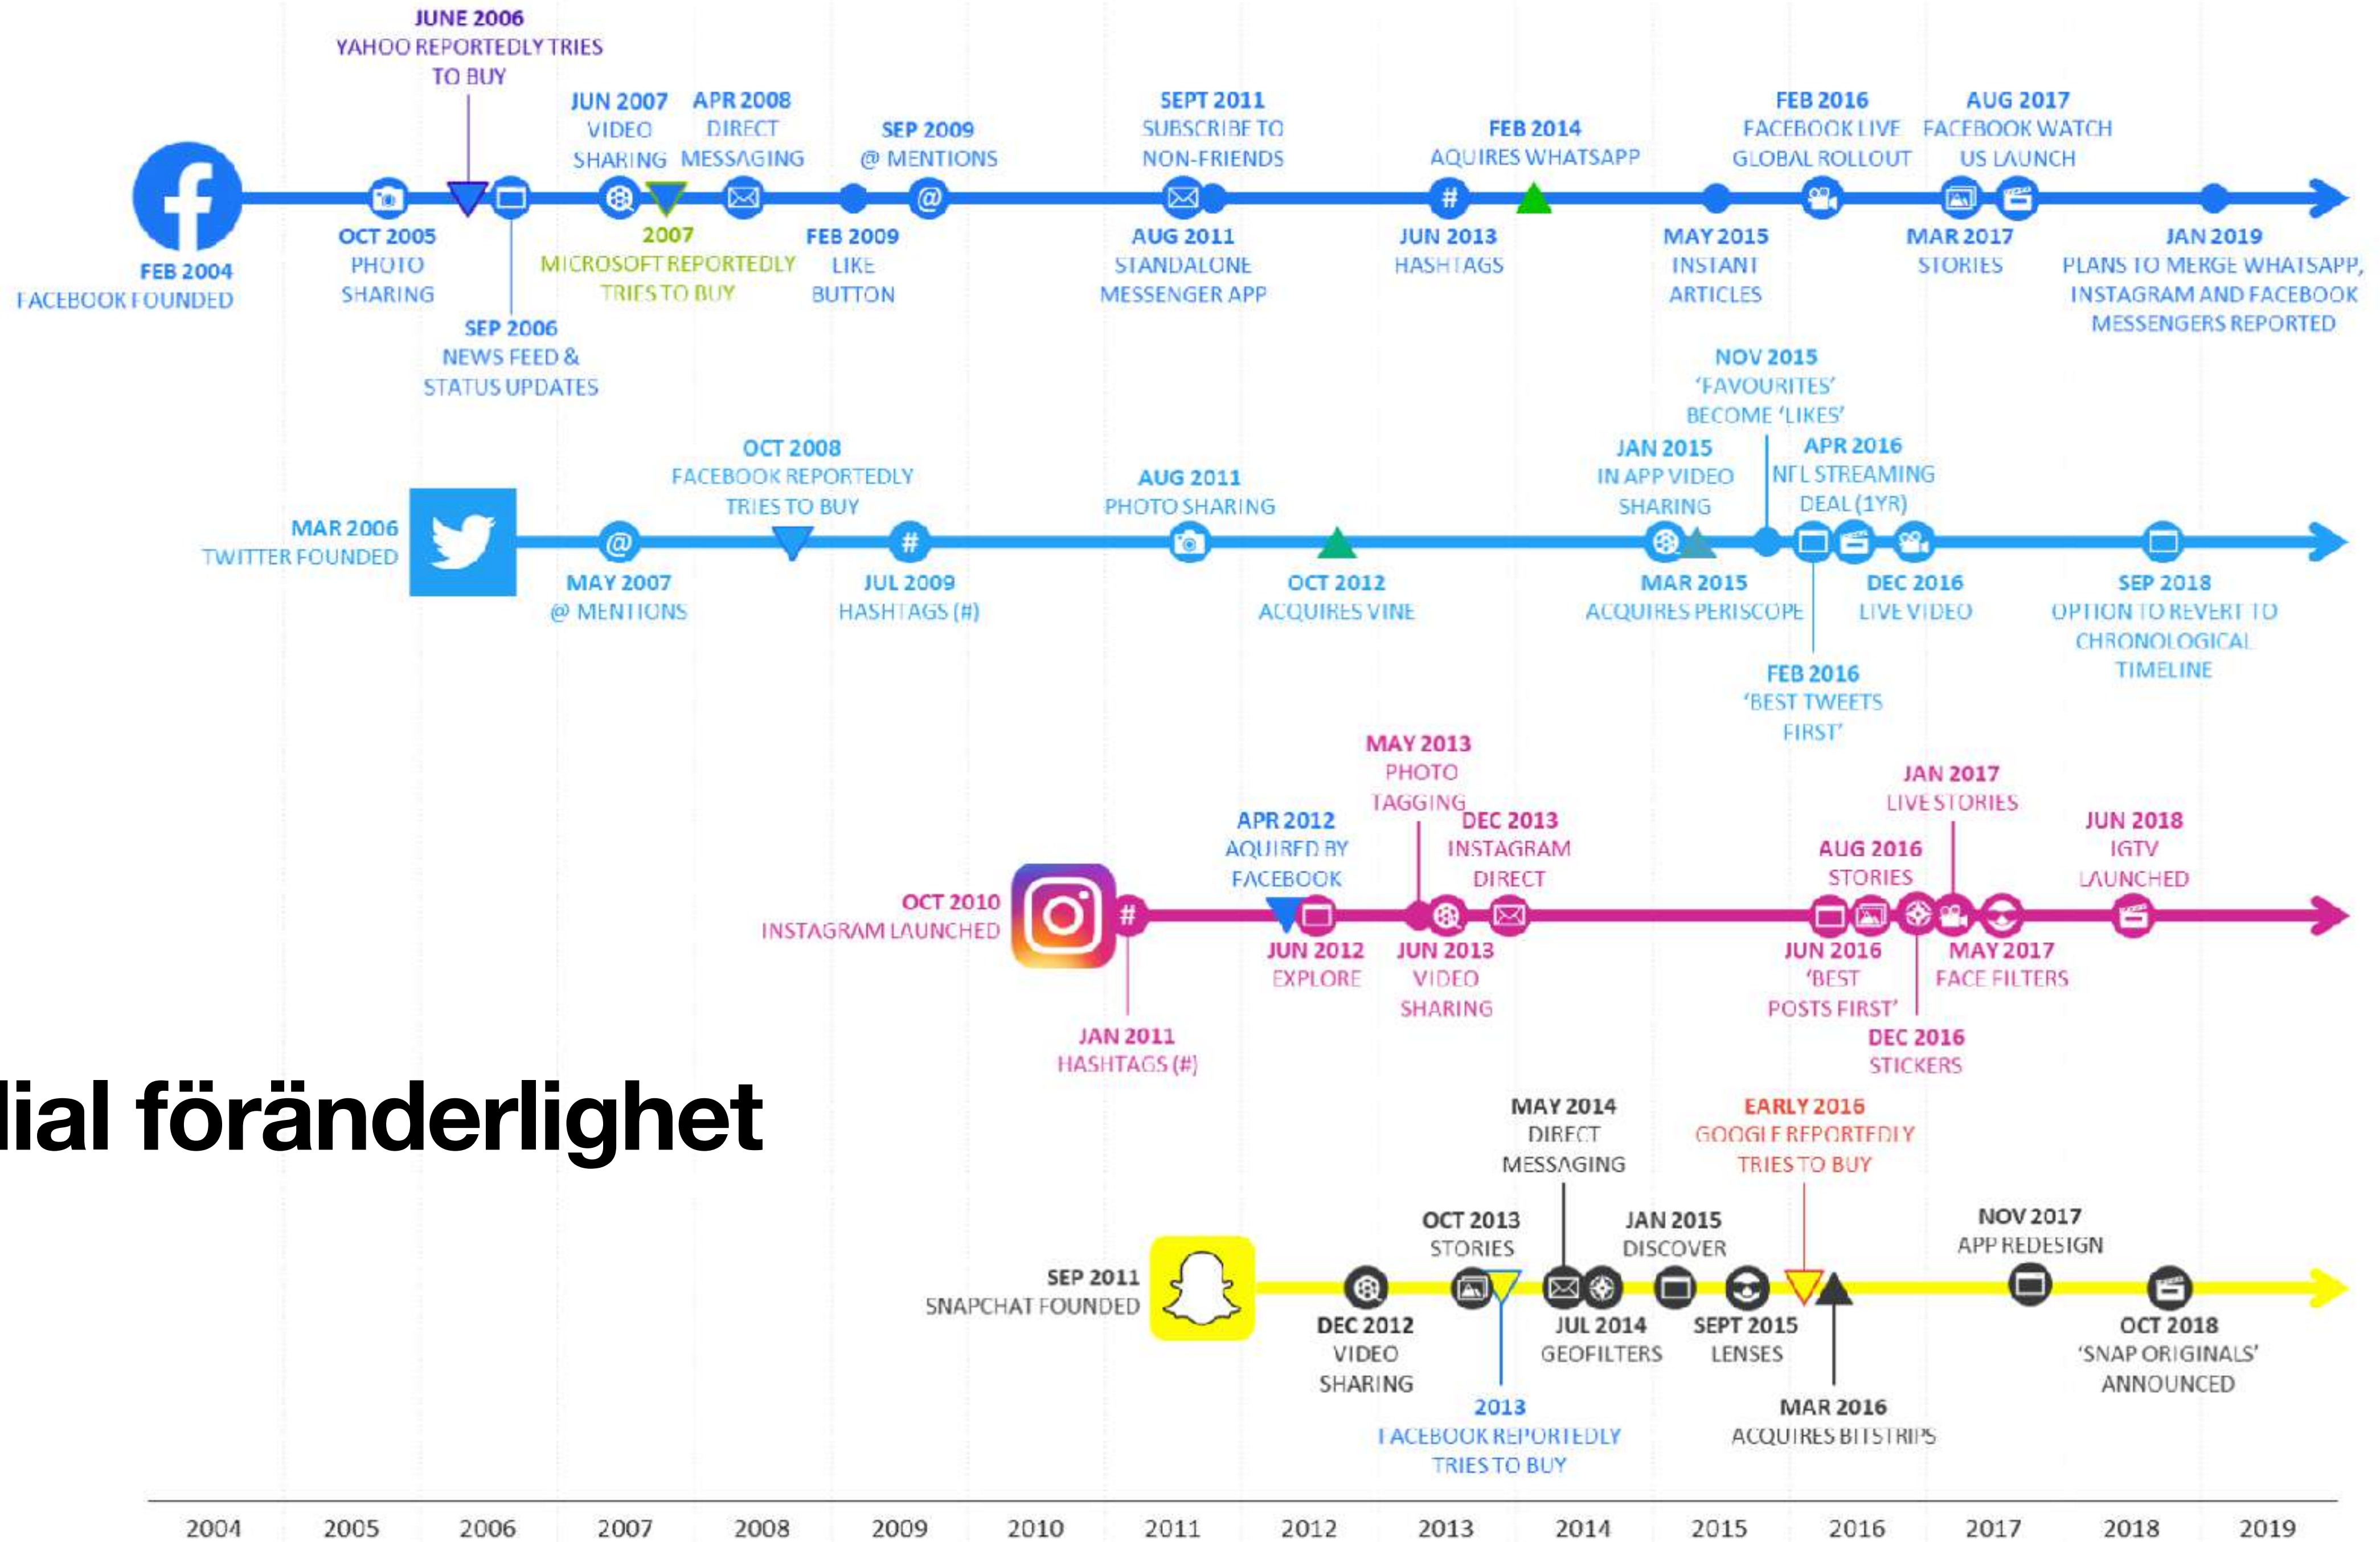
JUNE 2006
YAHOO REPORTEDLY TRIES TO BUY

JUN 2007
VIDEO SHARING

APR 2008
DIRECT MESSAGING

SEP 2009
@ MENTIONS

SEPT 2011
SUBSCRIBE TO NON-FRIENDS

FEB 2014
AQUIRES WHATSAPP

FEB 2016
FACEBOOK LIVE GLOBAL ROLLOUT

AUG 2017
FACEBOOK WATCH US LAUNCH

FEB 2004
FACEBOOK FOUNDED

OCT 2005
PHOTO SHARING

SEP 2006
NEWS FEED & STATUS UPDATES

2007
MICROSOFT REPORTEDLY TRIES TO BUY

FEB 2009
LIKE BUTTON

AUG 2011
STANDALONE MESSENGER APP

JUN 2013
HASHTAGS

MAY 2015
INSTANT ARTICLES

MAR 2017
STORIES

JAN 2019
PLANS TO MERGE WHATSAPP, INSTAGRAM AND FACEBOOK MESSENGERS REPORTED

NOV 2015
'FAVOURITES' BECOME 'LIKES'

OCT 2008
FACEBOOK REPORTEDLY TRIES TO BUY

AUG 2011
PHOTO SHARING

JAN 2015
IN APP VIDEO SHARING

APR 2016
NFL STREAMING DEAL (1YR)

MAR 2006
TWITTER FOUNDED

MAY 2007
@ MENTIONS

JUL 2009
HASHTAGS (#)

OCT 2012
ACQUIRES VINE

MAR 2015
ACQUIRES PERISCOPE

DEC 2016
LIVE VIDEO

SEP 2018
OPTION TO REVERT TO CHRONOLOGICAL TIMELINE

FEB 2016
'BEST TWEETS FIRST'

MAY 2013
PHOTO TAGGING

APR 2012
AQUIRED BY FACEBOOK

DEC 2013
INSTAGRAM DIRECT

JAN 2017
LIVE STORIES

AUG 2016
STORIES

JUN 2018
IGTV LAUNCHED

OCT 2010
INSTAGRAM LAUNCHED

JUN 2012
EXPLORE

JUN 2013
VIDEO SHARING

JUN 2016
'BEST POSTS FIRST'

MAY 2017
FACE FILTERS

JAN 2011
HASHTAGS (#)

DEC 2016
STICKERS

lial föränderlighet

MAY 2014
DIRECT MESSAGING

EARLY 2016
GOOGLE REPORTEDLY TRIES TO BUY

OCT 2013
STORIES

JAN 2015
DISCOVER

NOV 2017
APP REDESIGN

SEP 2011
SNAPCHAT FOUNDED

DEC 2012
VIDEO SHARING

JUL 2014
GEOFILTERS

SEPT 2015
LENSES

OCT 2018
'SNAP ORIGINALS' ANNOUNCED

2013
FACEBOOK REPORTEDLY TRIES TO BUY

MAR 2016
ACQUIRES BITSTRIPS

2004 2005 2006 2007 2008 2009 2010 2011 2012 2013 2014 2015 2016 2017 2018 2019